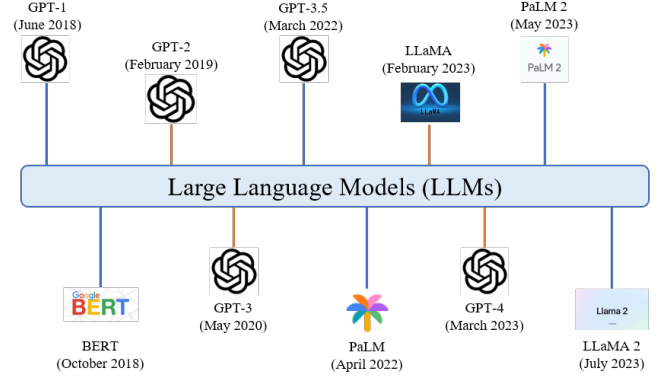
GPT-1
(June 2018)

GPT-2
(February 2019)

GPT-3.5
(March 2022)

LLaMA
(February 2023)

LLaMA

PaLM 2
(May 2023)

PaLM 2

Large Language Models (LLMs)

Google
BERT

BERT
(October 2018)

GPT-3
(May 2020)

PaLM
(April 2022)

GPT-4
(March 2023)

Llama 2

LLaMA 2
(July 2023)